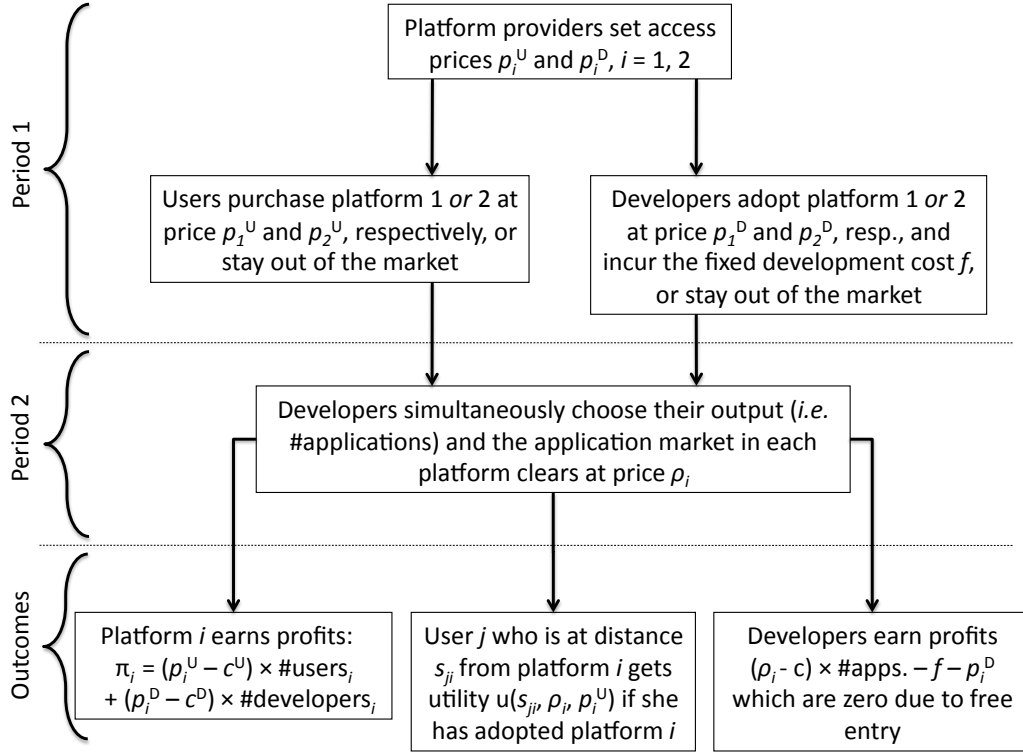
Period 1

Platform providers set access prices $p_i^U$ and $p_i^D$, $i$ = 1, 2

Users purchase platform 1 *or* 2 at price $p_1^U$ and $p_2^U$, respectively, or stay out of the market

Developers adopt platform 1 *or* 2 at price $p_1^D$ and $p_2^D$, resp., and incur the fixed development cost $f$, or stay out of the market

Period 2

Developers simultaneously choose their output (*i.e.* #applications) and the application market in each platform clears at price $\rho_i$

Outcomes

Platform $i$ earns profits: $\pi_i = (p_i^U - c^U) \times$ #users$_i$ + $(p_i^D - c^D) \times$ #developers$_i$

User $j$ who is at distance $s_{ji}$ from platform $i$ gets utility $u(s_{ji}, \rho_i, p_i^U)$ if she has adopted platform $i$

Developers earn profits $(\rho_i - c) \times$ #apps. $- f - p_i^D$ which are zero due to free entry